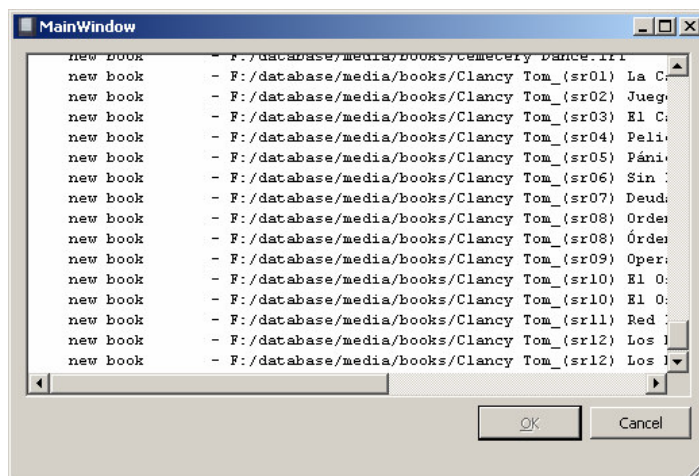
MainWindow

new book - F:/database/media/books/Cemetery Dance.fr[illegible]
new book - F:/database/media/books/Clancy Tom_(sr01) La C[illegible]
new book - F:/database/media/books/Clancy Tom_(sr02) Jueg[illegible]
new book - F:/database/media/books/Clancy Tom_(sr03) El C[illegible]
new book - F:/database/media/books/Clancy Tom_(sr04) Peli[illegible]
new book - F:/database/media/books/Clancy Tom_(sr05) Páni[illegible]
new book - F:/database/media/books/Clancy Tom_(sr06) Sin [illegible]
new book - F:/database/media/books/Clancy Tom_(sr07) Deud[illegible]
new book - F:/database/media/books/Clancy Tom_(sr08) Orde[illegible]
new book - F:/database/media/books/Clancy Tom_(sr08) Órde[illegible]
new book - F:/database/media/books/Clancy Tom_(sr09) Oper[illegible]
new book - F:/database/media/books/Clancy Tom_(sr10) El O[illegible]
new book - F:/database/media/books/Clancy Tom_(sr10) El O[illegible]
new book - F:/database/media/books/Clancy Tom_(sr11) Red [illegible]
new book - F:/database/media/books/Clancy Tom_(sr12) Los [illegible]
new book - F:/database/media/books/Clancy Tom_(sr12) Los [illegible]

OK Cancel